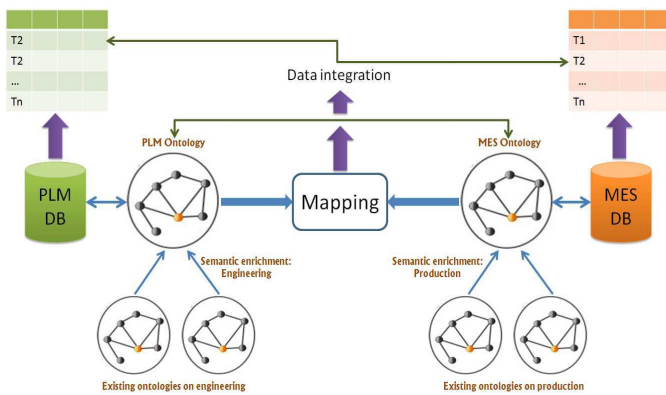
T2
T2
...
Tn

T1
T2
...
Tn

Data integration

PLM Ontology

MES Ontology

PLM DB

Mapping

MES DB

Semantic enrichment: Engineering

Semantic enrichment: Production

Existing ontologies on engineering

Existing ontologies on production